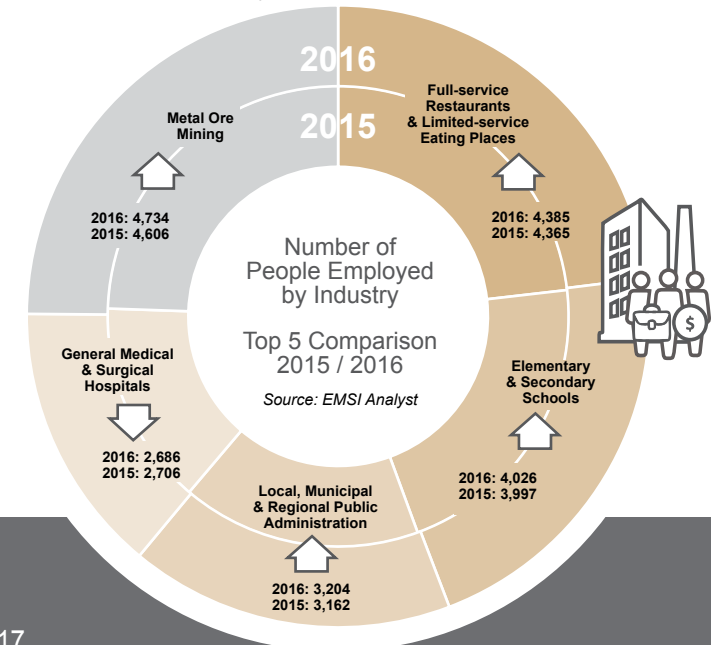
2016

2015

Metal Ore Mining

2016: 4,734
2015: 4,606

Full-service Restaurants & Limited-service Eating Places

2016: 4,385
2015: 4,365

Number of People Employed by Industry

Top 5 Comparison 2015 / 2016

Source: EMSI Analyst

General Medical & Surgical Hospitals

2016: 2,686
2015: 2,706

Elementary & Secondary Schools

2016: 4,026
2015: 3,997

Local, Municipal & Regional Public Administration

2016: 3,204
2015: 3,162

$

17